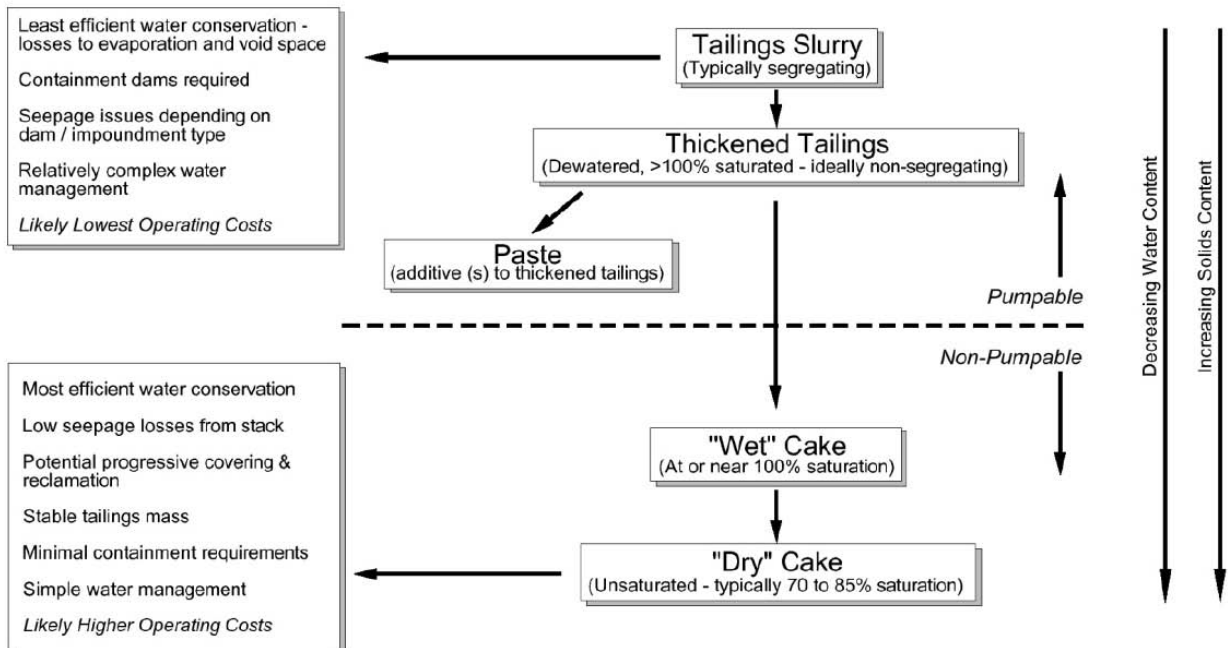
Least efficient water conservation - losses to evaporation and void space

Containment dams required

Seepage issues depending on dam / impoundment type

Relatively complex water management

*Likely Lowest Operating Costs*

Tailings Slurry
(Typically segregating)

Thickened Tailings
(Dewatered, >100% saturated - ideally non-segregating)

Paste
(additive (s) to thickened tailings)

*Pumpable*

*Non-Pumpable*

Most efficient water conservation

Low seepage losses from stack

Potential progressive covering & reclamation

Stable tailings mass

Minimal containment requirements

Simple water management

*Likely Higher Operating Costs*

"Wet" Cake
(At or near 100% saturation)

"Dry" Cake
(Unsaturated - typically 70 to 85% saturation)

Decreasing Water Content

Increasing Solids Content